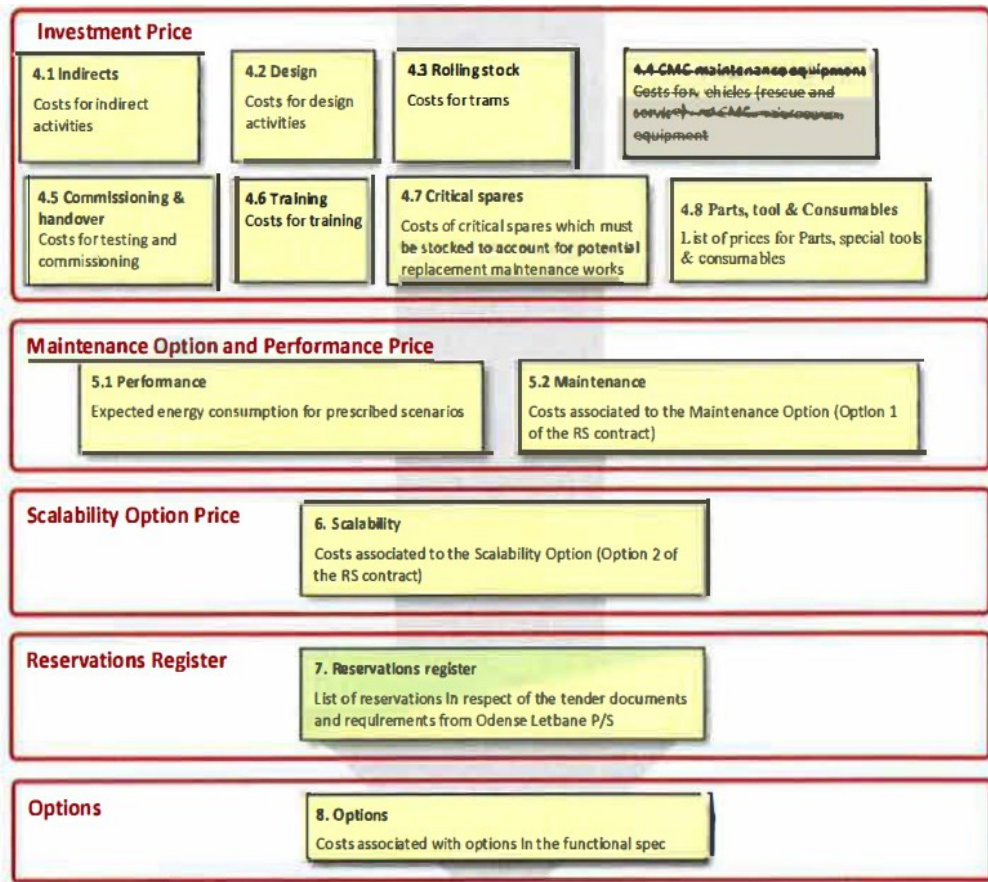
Investment Price

4.1 Indirects
Costs for indirect activities

4.2 Design
Costs for design activities

4.3 Rolling stock
Costs for trams

4.4 CMC maintenance equipment
Costs for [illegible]ehicles (rescue and service) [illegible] CMC maintenance equipment

4.5 Commissioning & handover
Costs for testing and commissioning

4.6 Training
Costs for training

4.7 Critical spares
Costs of critical spares which must be stocked to account for potential replacement maintenance works

4.8 Parts, tool & Consumables
List of prices for Parts, special tools & consumables

Maintenance Option and Performance Price

5.1 Performance
Expected energy consumption for prescribed scenarios

5.2 Maintenance
Costs associated to the Maintenance Option (Option 1 of the RS contract)

Scalability Option Price

6. Scalability
Costs associated to the Scalability Option (Option 2 of the RS contract)

Reservations Register

7. Reservations register
List of reservations in respect of the tender documents and requirements from Odense Letbane P/S

Options

8. Options
Costs associated with options in the functional spec